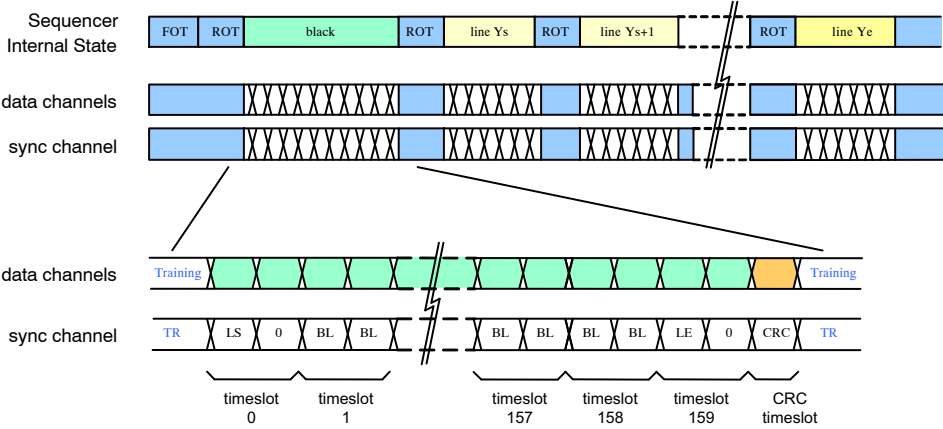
Sequencer Internal State

FOT ROT black ROT line Ys ROT line Ys+1 ROT line Ye

data channels

sync channel

data channels

Training Training

sync channel

TR LS 0 BL BL BL BL BL BL LE 0 CRC TR

timeslot 0

timeslot 1

timeslot 157

timeslot 158

timeslot 159

CRC timeslot